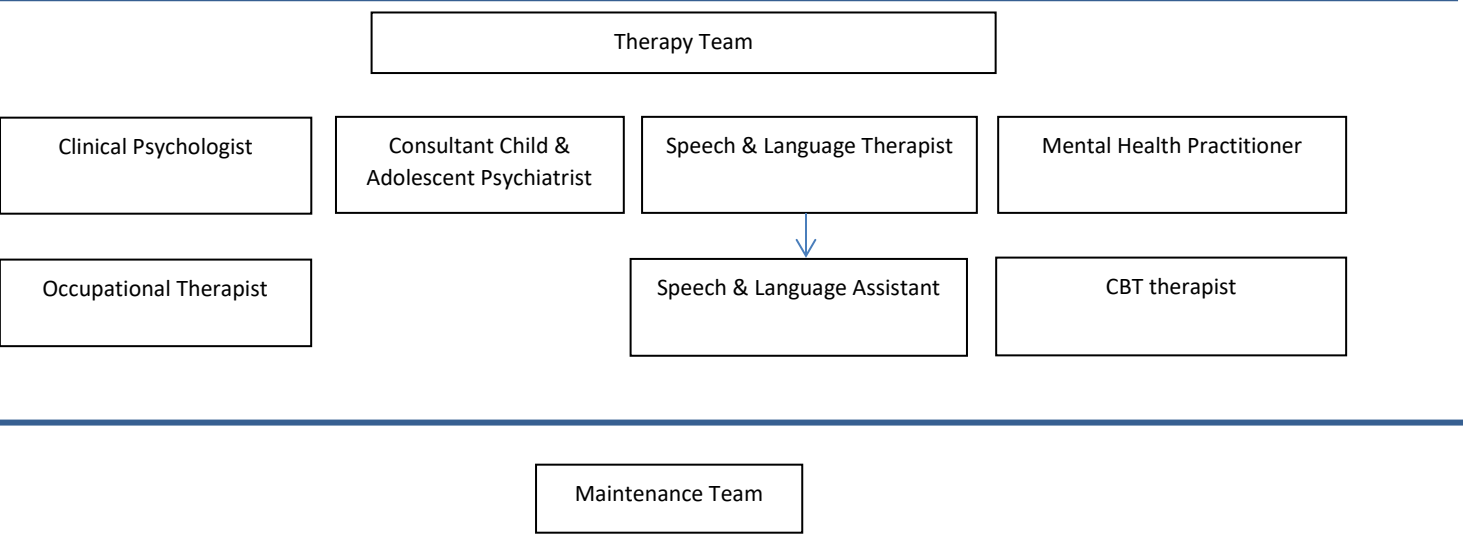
Therapy Team

Clinical Psychologist

Consultant Child & Adolescent Psychiatrist

Speech & Language Therapist

Mental Health Practitioner

Occupational Therapist

Speech & Language Assistant

CBT therapist

Maintenance Team